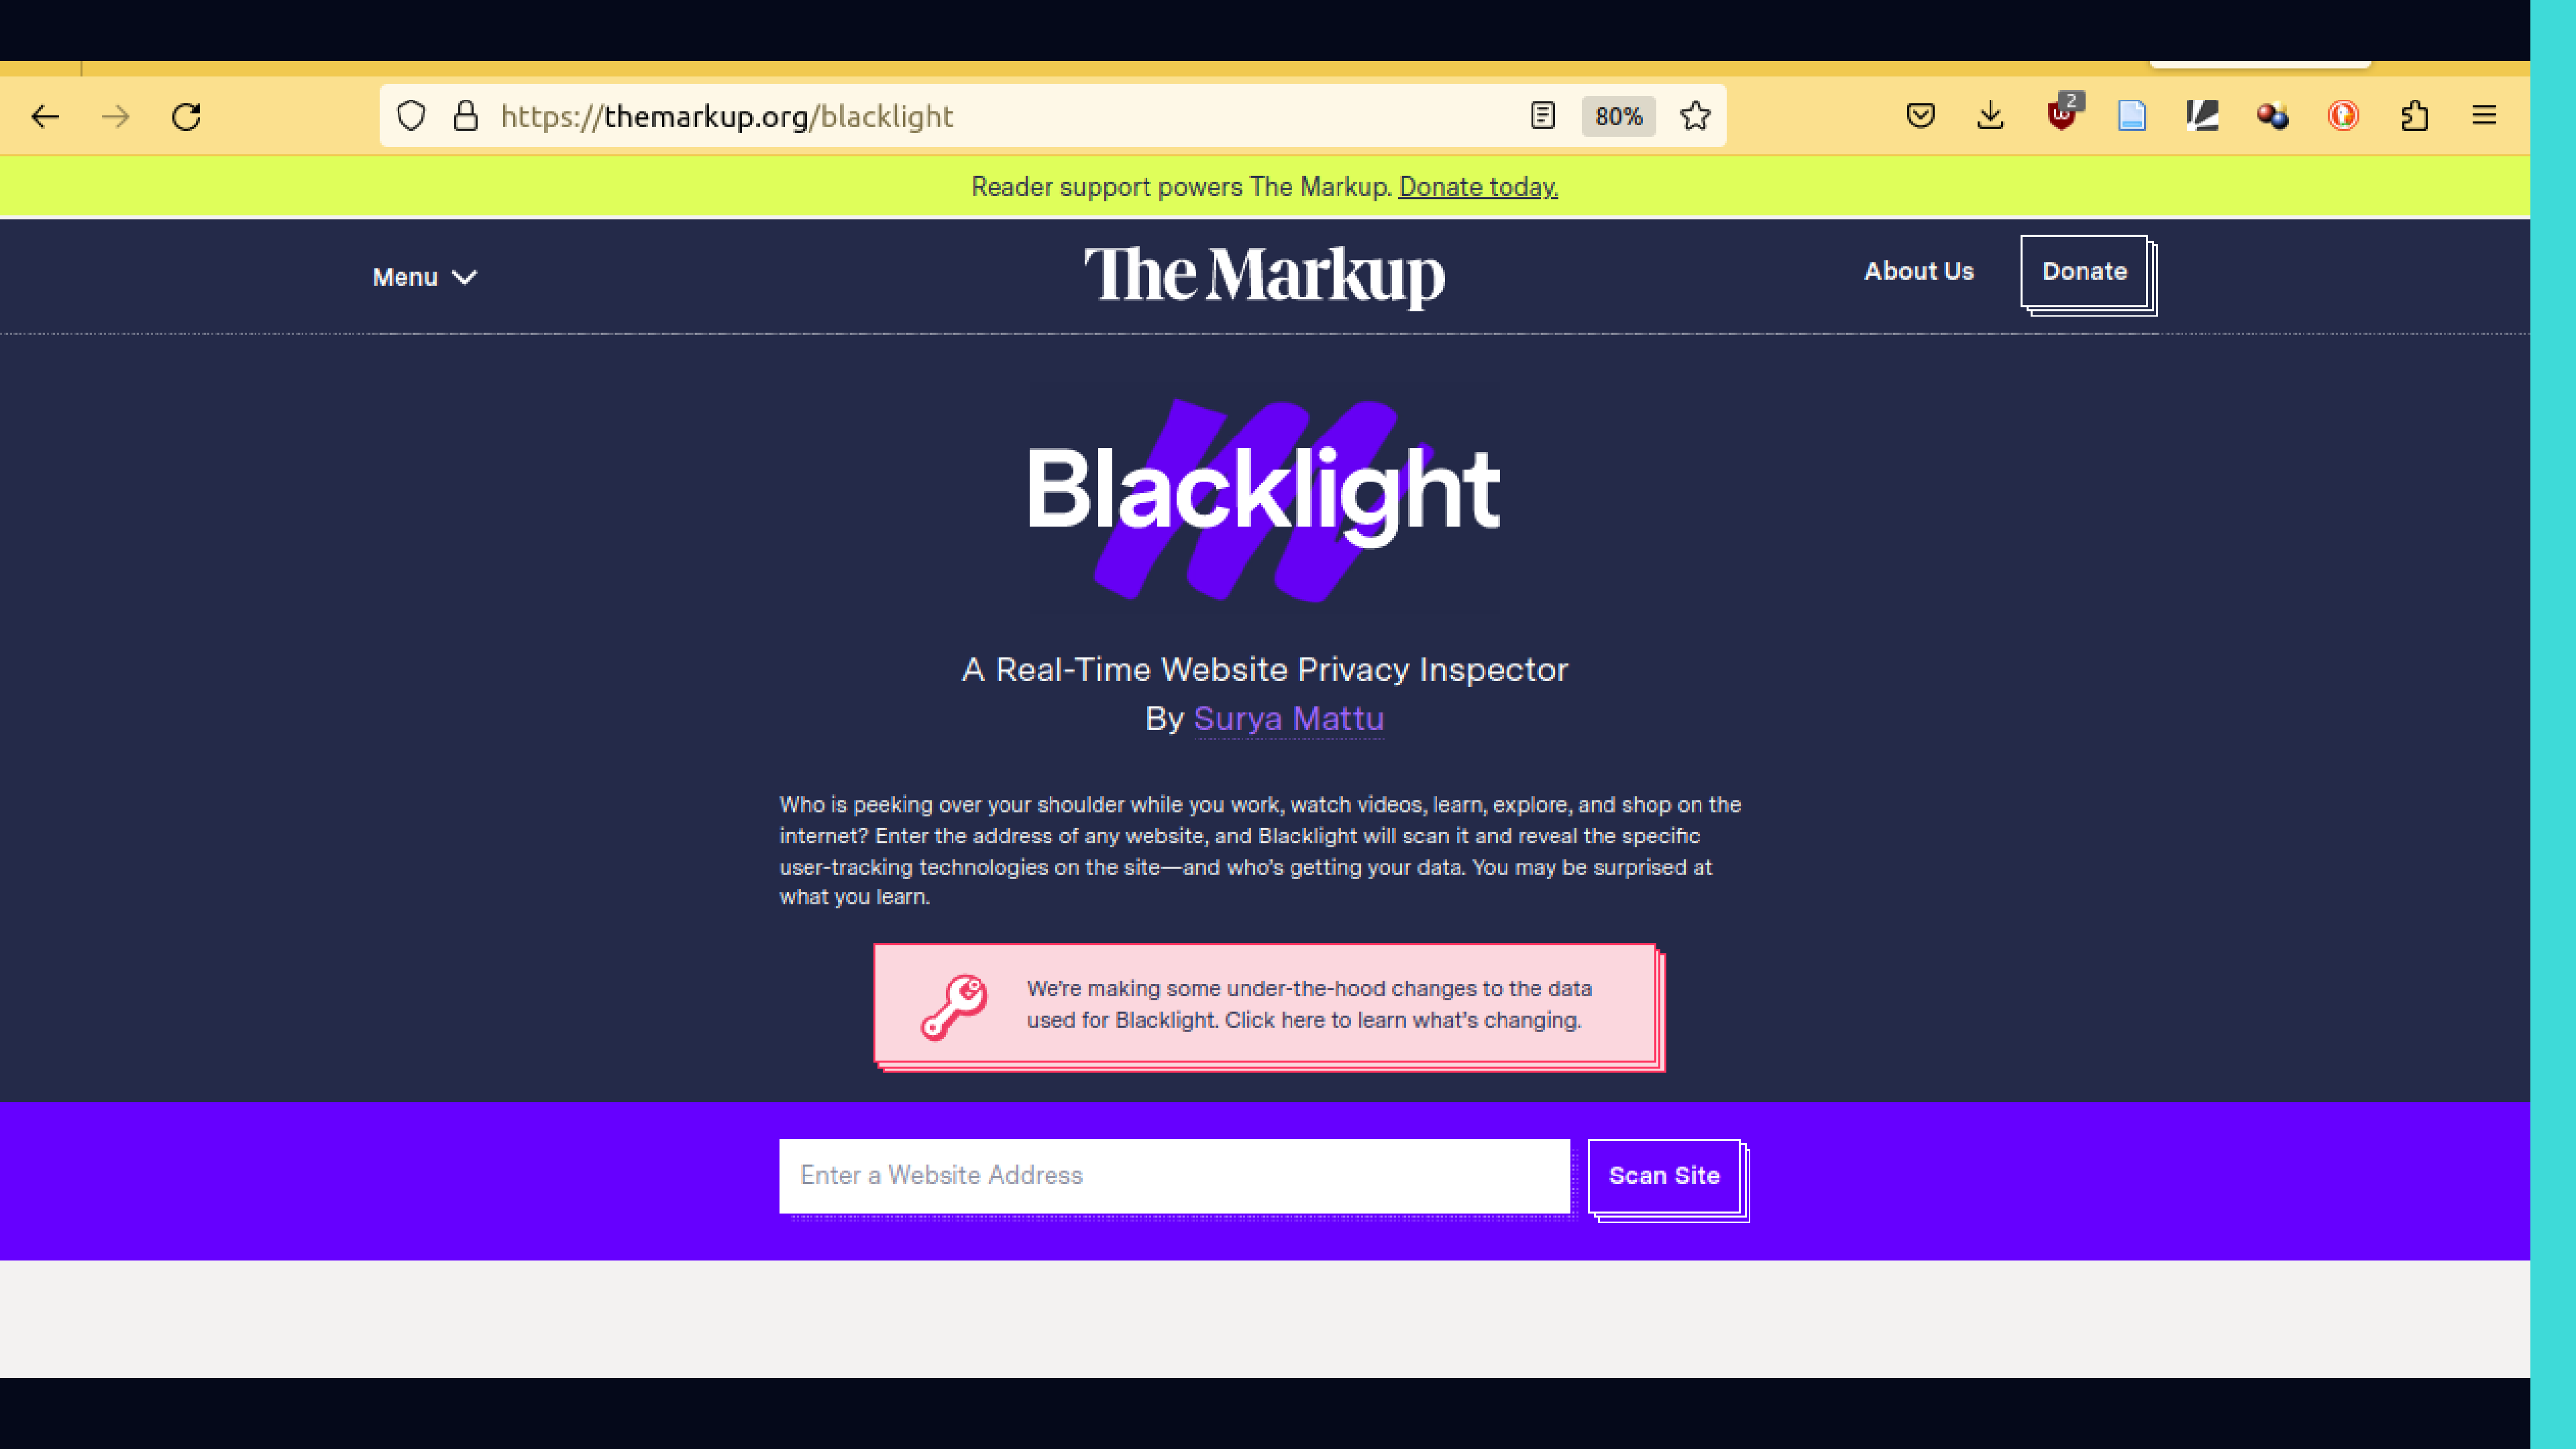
https://themarkup.org/blacklight

80%

2

Reader support powers The Markup. Donate today.

Menu

The Markup

About Us

Donate

Blacklight

A Real-Time Website Privacy Inspector
By Surya Mattu

Who is peeking over your shoulder while you work, watch videos, learn, explore, and shop on the internet? Enter the address of any website, and Blacklight will scan it and reveal the specific user-tracking technologies on the site—and who's getting your data. You may be surprised at what you learn.

We're making some under-the-hood changes to the data used for Blacklight. Click here to learn what's changing.

Enter a Website Address

Scan Site